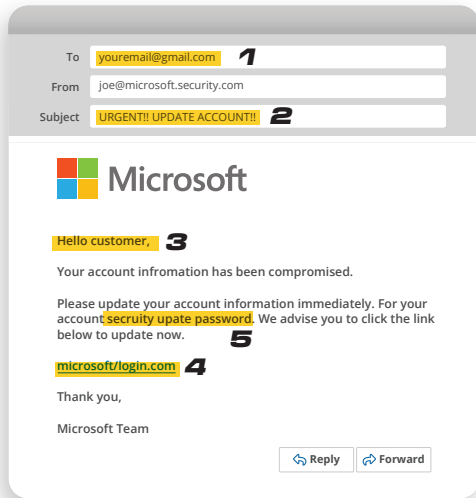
To youremail@gmail.com 1

From joe@microsoft.security.com

Subject URGENT!! UPDATE ACCOUNT!! 2

Microsoft

Hello customer, 3

Your account infromation has been compromised.

Please update your account information immediately. For your account secruity upate password. We advise you to click the link below to update now.

5

microsoft/login.com 4

Thank you,

Microsoft Team

Reply

Forward